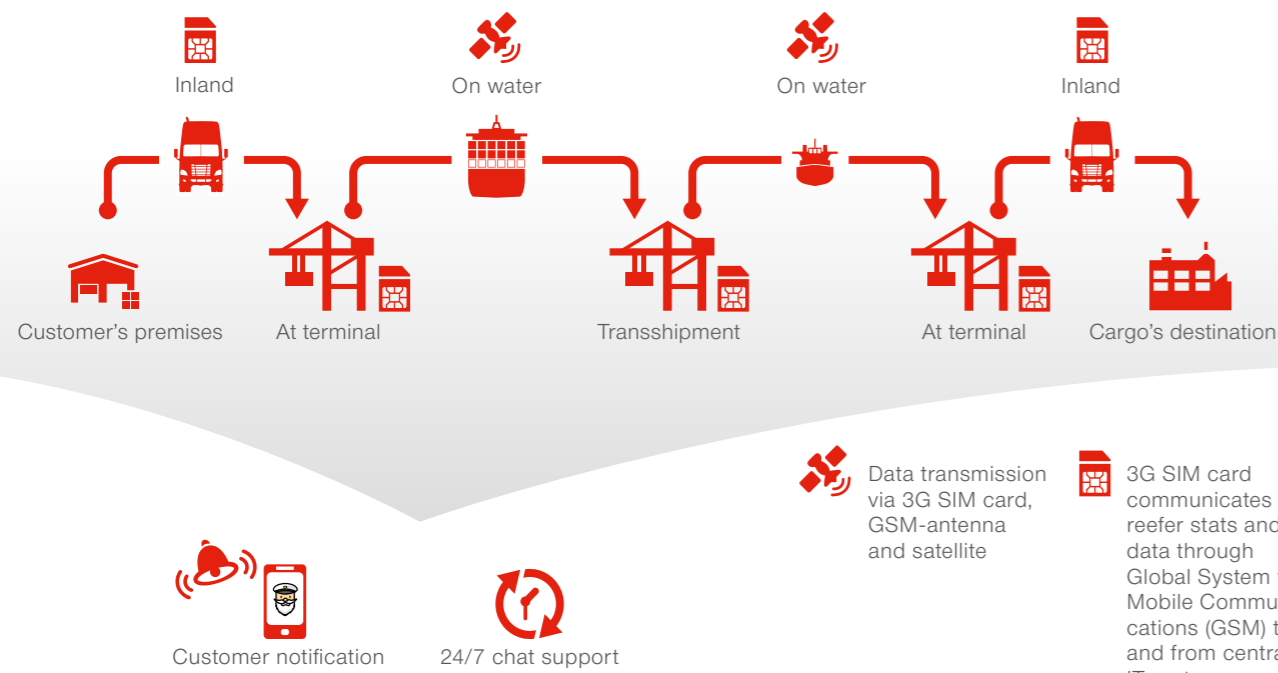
Inland

On water

On water

Inland

Customer's premises

At terminal

Transshipment

At terminal

Cargo's destination

Data transmission via 3G SIM card, GSM-antenna and satellite

3G SIM card communicates reefer stats and data through Global System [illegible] Mobile Commu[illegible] cations (GSM) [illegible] and from centra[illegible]

Customer notification

24/7 chat support